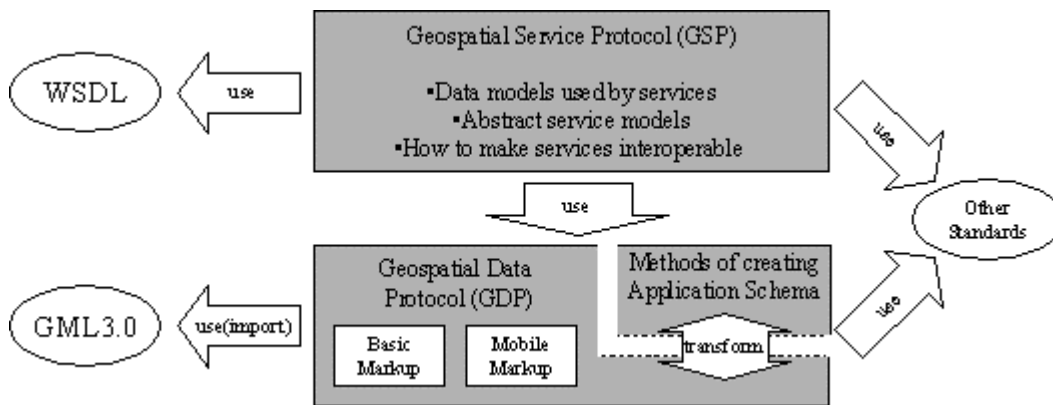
WSDL

use

Geospatial Service Protocol (GSP)

▪Data models used by services
▪Abstract service models
▪How to make services interoperable

use

use

Other Standards

GML3.0

use(import)

Geospatial Data Protocol (GDP)

Basic Markup

Mobile Markup

Methods of creating Application Schema

transform

use